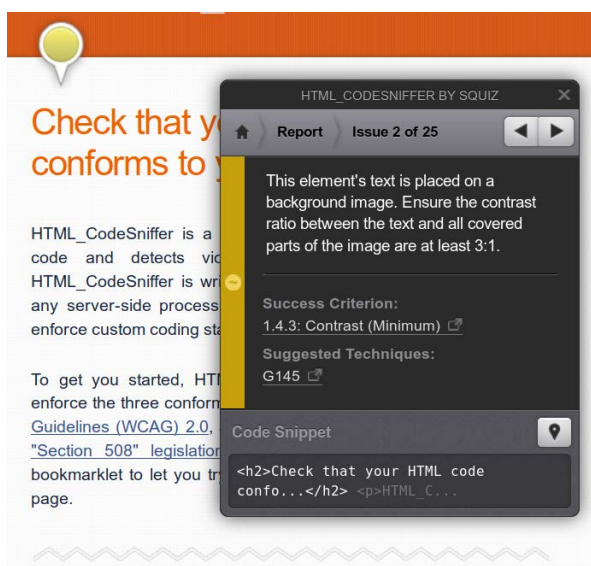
Check that y
conforms to y

HTML_CodeSniffer is a
code and detects vi
HTML_CodeSniffer is wri
any server-side process
enforce custom coding st

To get you started, HTM
enforce the three conforn
Guidelines (WCAG) 2.0,
"Section 508" legislatio
bookmarklet to let you tr
page.

HTML_CODESNIFFER BY SQUIZ

Report Issue 2 of 25

This element's text is placed on a background image. Ensure the contrast ratio between the text and all covered parts of the image are at least 3:1.

Success Criterion:
1.4.3: Contrast (Minimum)

Suggested Techniques:
G145

Code Snippet

<h2>Check that your HTML code confo...</h2> <p>HTML_C...